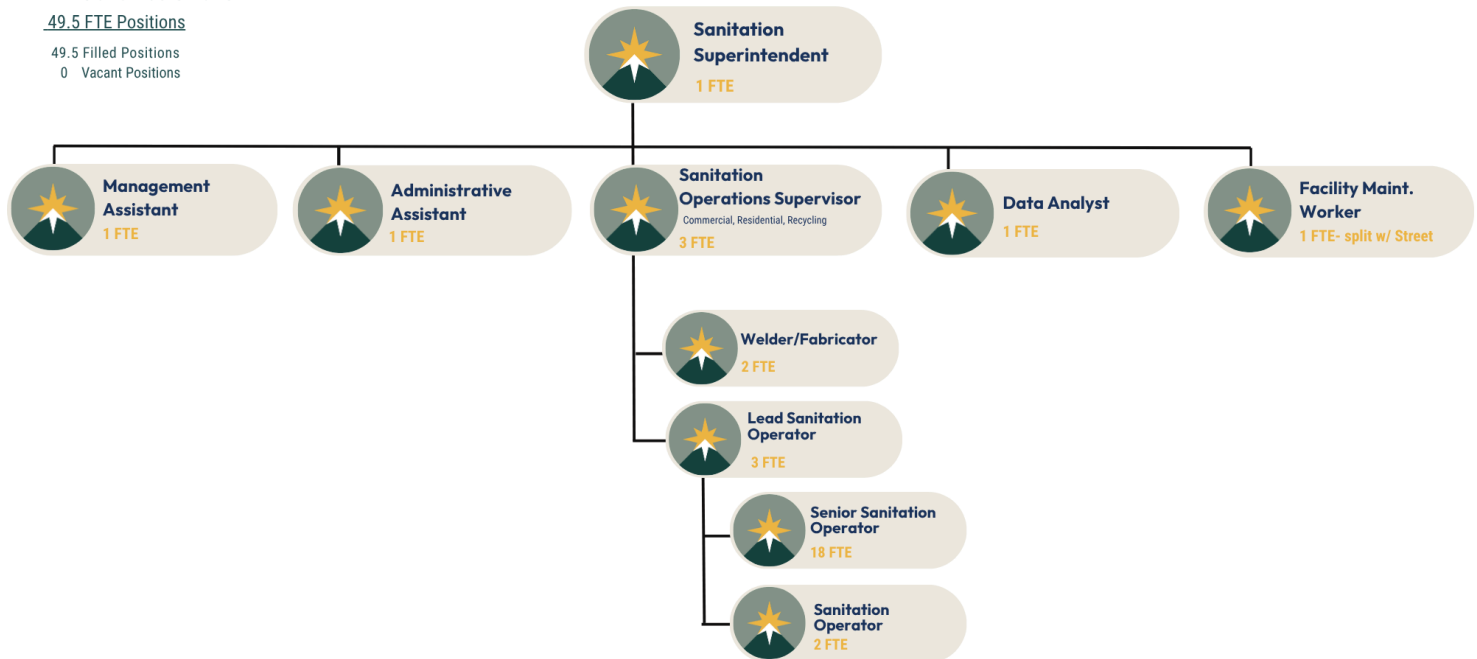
49.5 FTE Positions

49.5 Filled Positions
0 Vacant Positions

Sanitation Superintendent
1 FTE

Management Assistant
1 FTE

Administrative Assistant
1 FTE

Sanitation Operations Supervisor
Commercial, Residential, Recycling
3 FTE

Data Analyst
1 FTE

Facility Maint. Worker
1 FTE- split w/ Street

Welder/Fabricator
2 FTE

Lead Sanitation Operator
3 FTE

Senior Sanitation Operator
18 FTE

Sanitation Operator
2 FTE